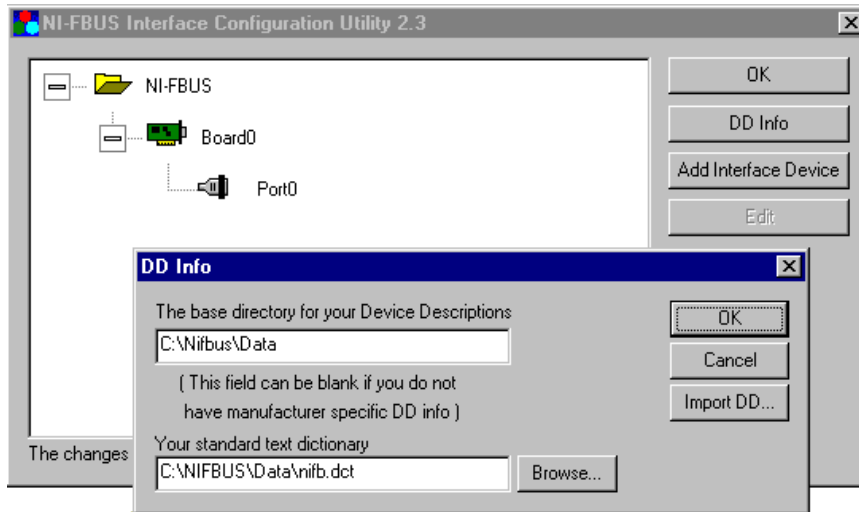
NI-FBUS Interface Configuration Utility 2.3

NI-FBUS

Board0

Port0

OK

DD Info

Add Interface Device

Edit

DD Info

The base directory for your Device Descriptions

C:\Nifbus\Data

( This field can be blank if you do not have manufacturer specific DD info )

Your standard text dictionary

C:\NIFBUS\Data\nifb.dct

Browse...

OK

Cancel

Import DD...

The changes